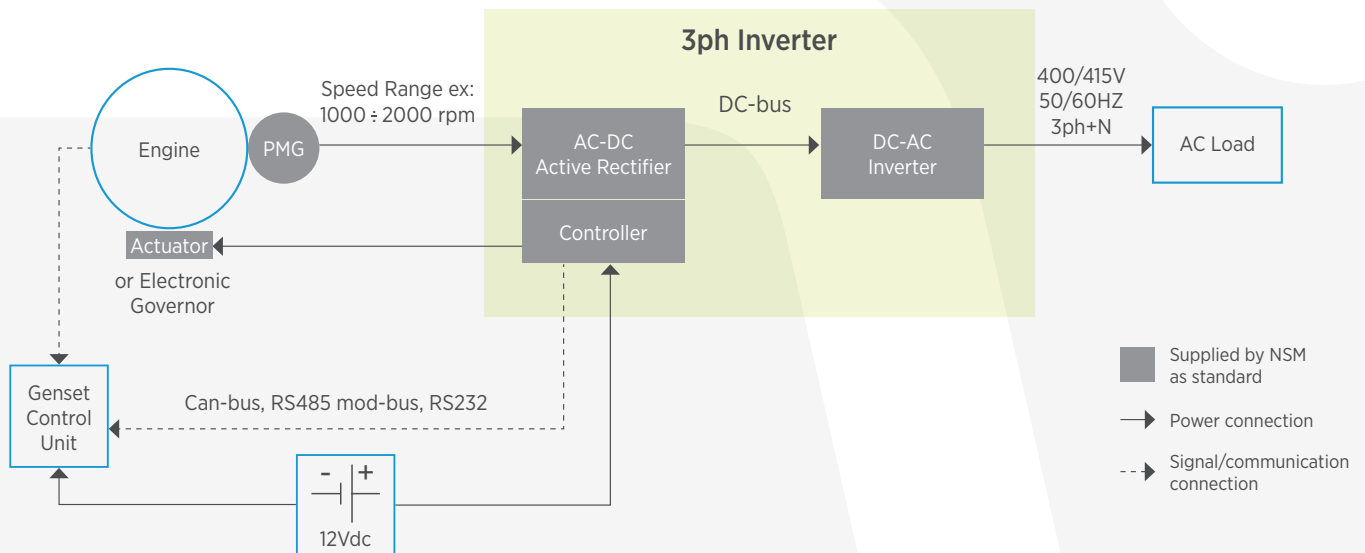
3ph Inverter

Engine

PMG

Speed Range ex: 1000 ÷ 2000 rpm

AC-DC Active Rectifier

DC-bus

DC-AC Inverter

400/415V 50/60HZ 3ph+N

AC Load

Controller

Actuator

or Electronic Governor

Genset Control Unit

Can-bus, RS485 mod-bus, RS232

- +

12Vdc

Supplied by NSM as standard

Power connection

Signal/communication connection